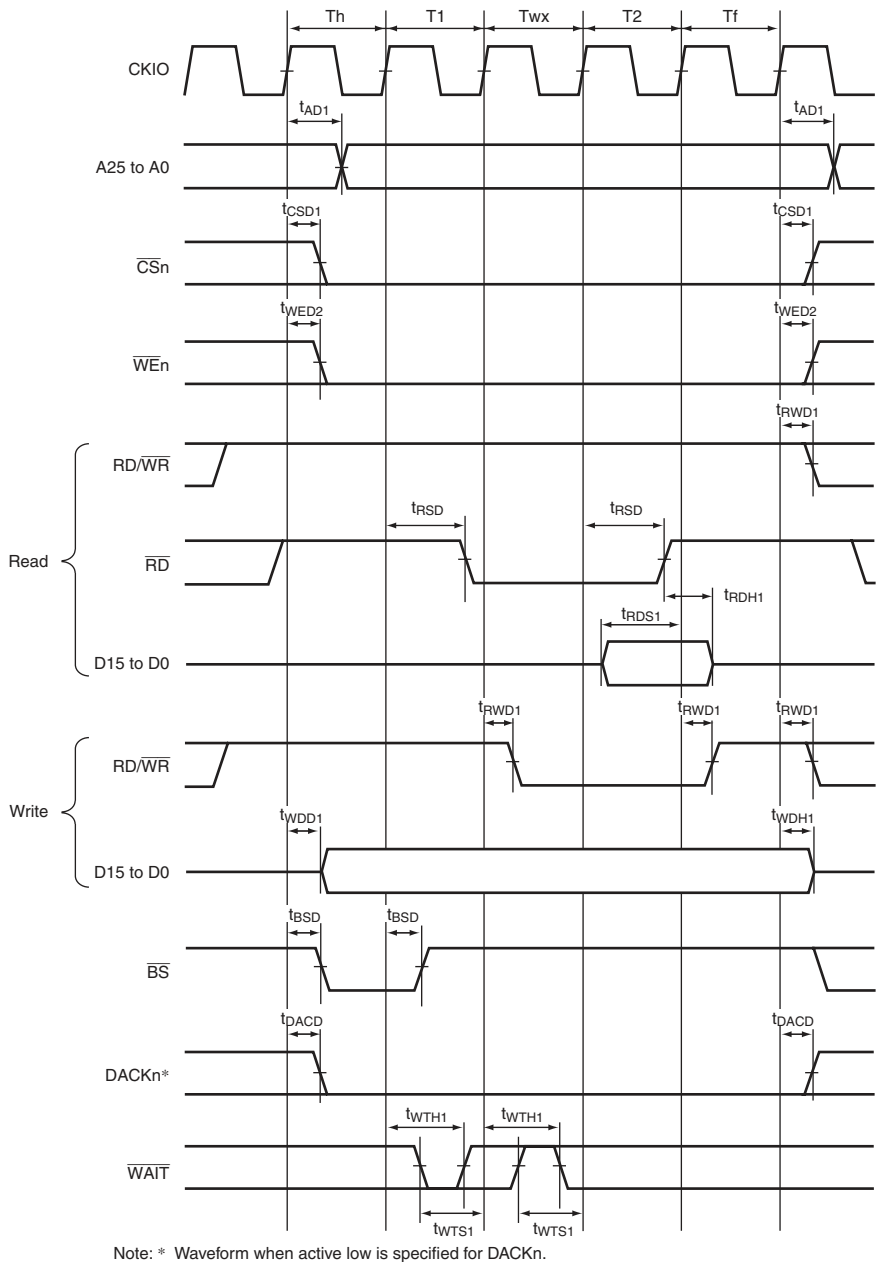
Th T1 Twx T2 Tf

CKIO

$t_{AD1}$ $t_{AD1}$

A25 to A0

$t_{CSD1}$ $t_{CSD1}$

$\overline{CS}$n

$t_{WED2}$ $t_{WED2}$

$\overline{WE}$n

$t_{RWD1}$

RD/$\overline{WR}$

$t_{RSD}$ $t_{RSD}$

Read

$\overline{RD}$

$t_{RDH1}$

$t_{RDS1}$

D15 to D0

$t_{RWD1}$ $t_{RWD1}$ $t_{RWD1}$

RD/$\overline{WR}$

Write

$t_{WDD1}$ $t_{WDH1}$

D15 to D0

$t_{BSD}$ $t_{BSD}$

$\overline{BS}$

$t_{DACD}$ $t_{DACD}$

DACKn*

$t_{WTH1}$ $t_{WTH1}$

$\overline{WAIT}$

$t_{WTS1}$ $t_{WTS1}$

Note: * Waveform when active low is specified for DACKn.